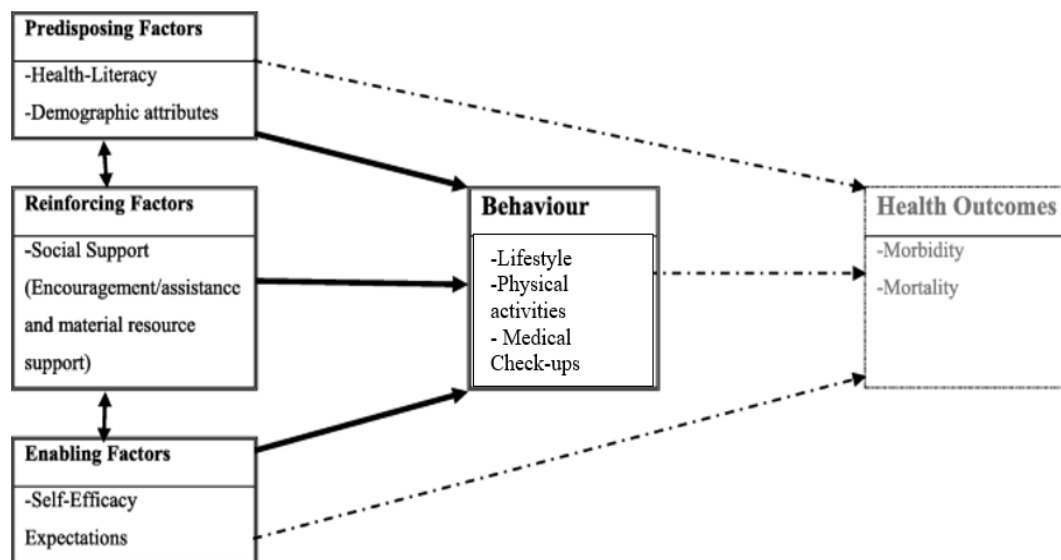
Predisposing Factors

-Health-Literacy

-Demographic attributes

Reinforcing Factors

-Social Support (Encouragement/assistance and material resource support)

Enabling Factors

-Self-Efficacy Expectations

Behaviour

-Lifestyle
-Physical activities
- Medical Check-ups

Health Outcomes

-Morbidity

-Mortality